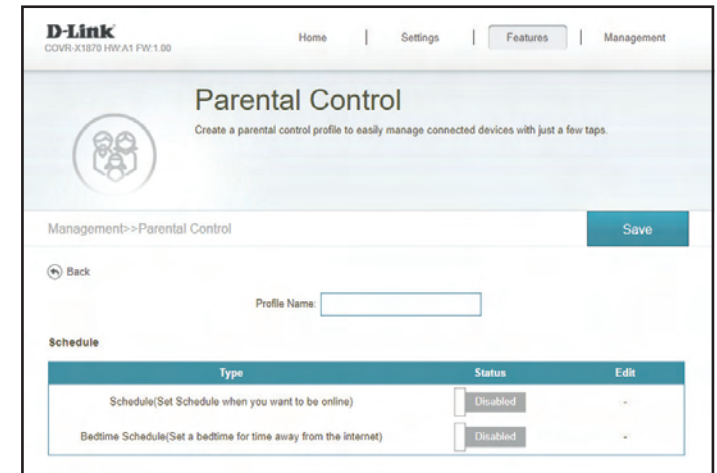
D-Link
COVR-X1870 HW:A1 FW:1.00

Home | Settings | Features | Management

Parental Control

Create a parental control profile to easily manage connected devices with just a few taps.

Management>>Parental Control

Save

Back

Profile Name:

Schedule

| Type | Status | Edit |
|---|---|---|
| Schedule(Set Schedule when you want to be online) | Disabled | - |
| Bedtime Schedule(Set a bedtime for time away from the internet) | Disabled | - |